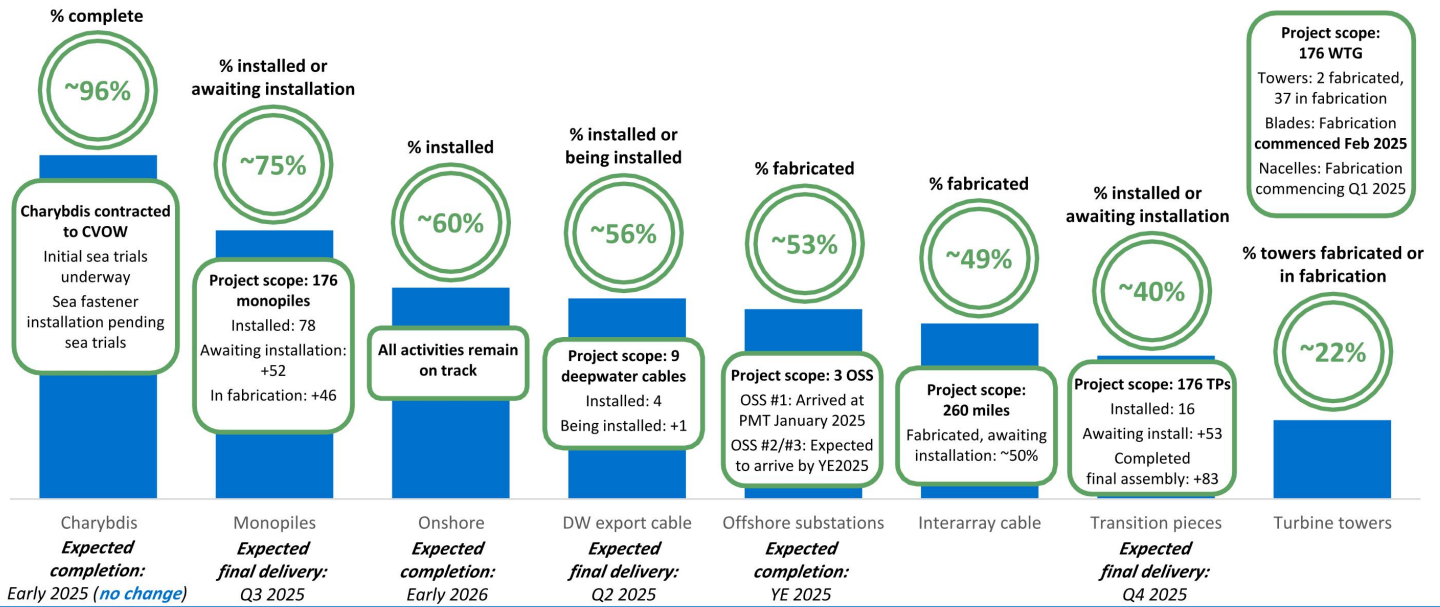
% complete

~96%

Charybdis contracted to CVOW

Initial sea trials underway

Sea fastener installation pending sea trials

Charybdis

Expected completion: Early 2025 (no change)

% installed or awaiting installation

~75%

Project scope: 176 monopiles

Installed: 78

Awaiting installation: +52

In fabrication: +46

Monopiles

Expected final delivery: Q3 2025

% installed

~60%

All activities remain on track

Onshore

Expected completion: Early 2026

% installed or being installed

~56%

Project scope: 9 deepwater cables

Installed: 4

Being installed: +1

DW export cable

Expected final delivery: Q2 2025

% fabricated

~53%

Project scope: 3 OSS

OSS #1: Arrived at PMT January 2025

OSS #2/#3: Expected to arrive by YE2025

Offshore substations

Expected completion: YE 2025

% fabricated

~49%

Project scope: 260 miles

Fabricated, awaiting installation: ~50%

Interarray cable

% installed or awaiting installation

~40%

Project scope: 176 TPs

Installed: 16

Awaiting install: +53

Completed final assembly: +83

Transition pieces

Expected final delivery: Q4 2025

Project scope: 176 WTG

Towers: 2 fabricated, 37 in fabrication

Blades: Fabrication commenced Feb 2025

Nacelles: Fabrication commencing Q1 2025

% towers fabricated or in fabrication

~22%

Turbine towers